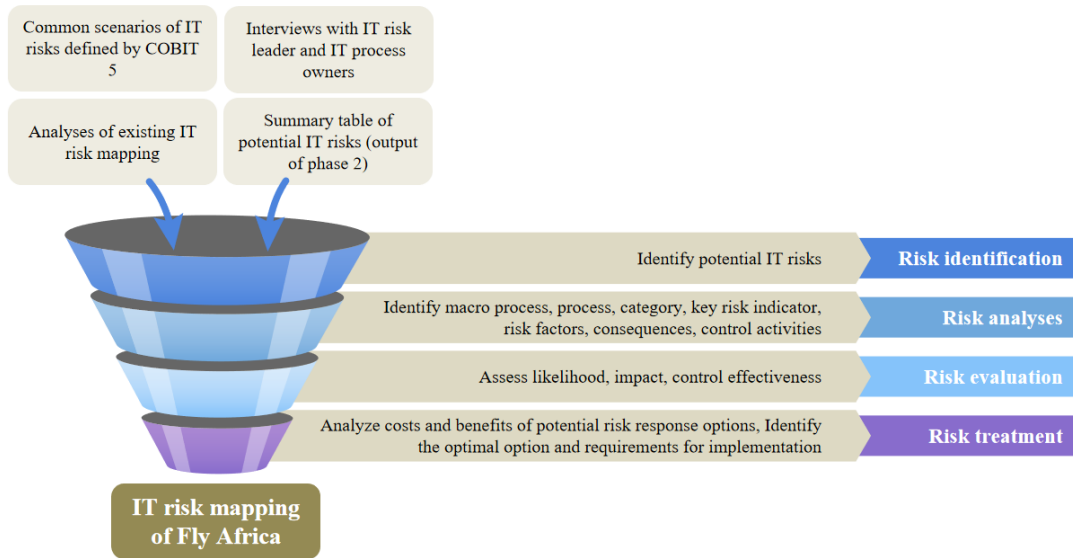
Common scenarios of IT risks defined by COBIT 5

Interviews with IT risk leader and IT process owners

Analyses of existing IT risk mapping

Summary table of potential IT risks (output of phase 2)

Identify potential IT risks

Risk identification

Identify macro process, process, category, key risk indicator, risk factors, consequences, control activities

Risk analyses

Assess likelihood, impact, control effectiveness

Risk evaluation

Analyze costs and benefits of potential risk response options, Identify the optimal option and requirements for implementation

Risk treatment

IT risk mapping of Fly Africa